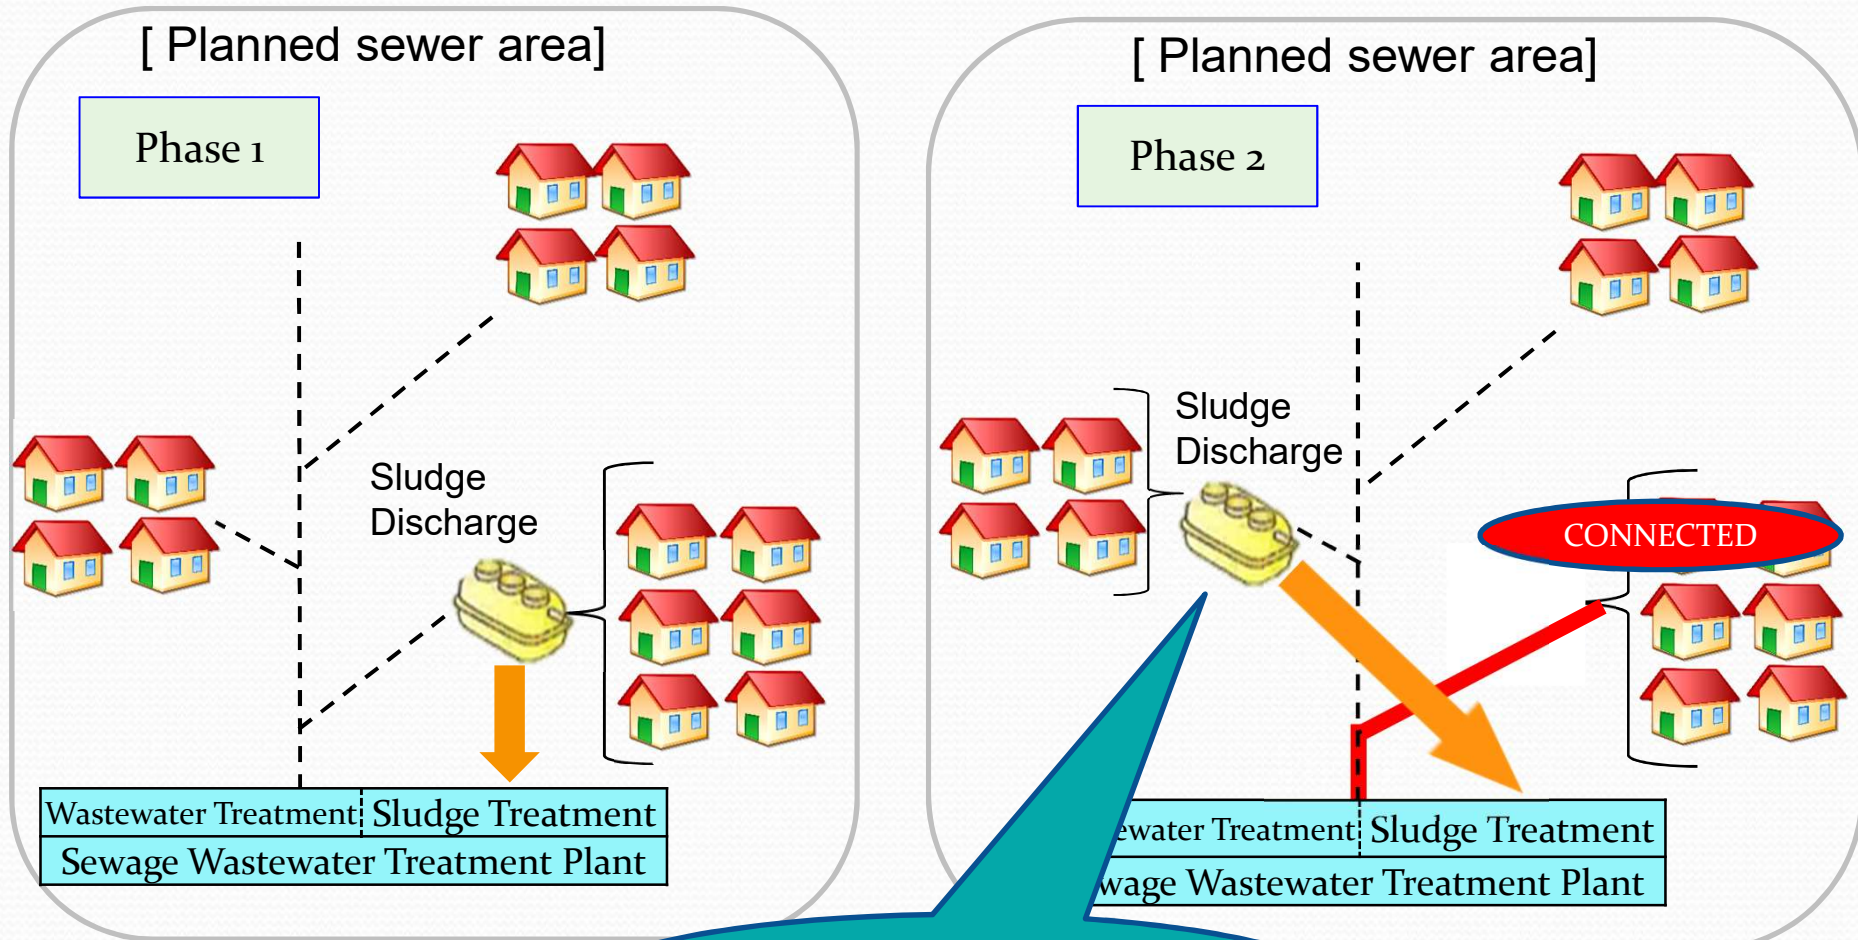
[ Planned sewer area]

Phase 1

Sludge Discharge

Wastewater Treatment | Sludge Treatment

Sewage Wastewater Treatment Plant

[ Planned sewer area]

Phase 2

Sludge Discharge

CONNECTED

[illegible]ewater Treatment | Sludge Treatment

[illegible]wage Wastewater Treatment Plant